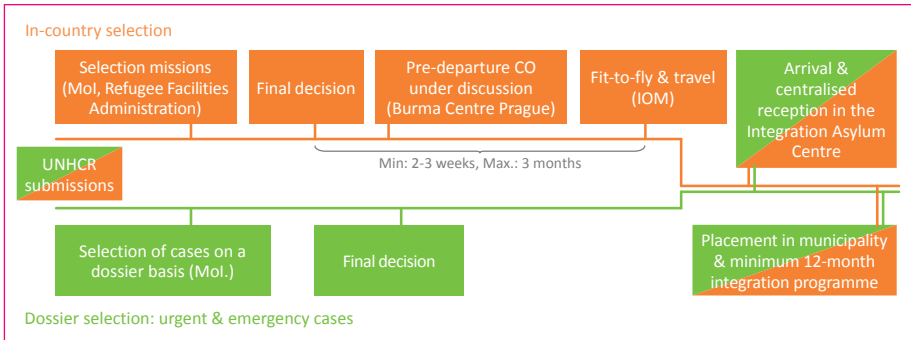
In-country selection

Selection missions (MoI, Refugee Facilities Administration)

Final decision

Pre-departure CO under discussion (Burma Centre Prague)

Fit-to-fly & travel (IOM)

Arrival & centralised reception in the Integration Asylum Centre

Min: 2-3 weeks, Max.: 3 months

UNHCR submissions

Selection of cases on a dossier basis (MoI.)

Final decision

Placement in municipality & minimum 12-month integration programme

Dossier selection: urgent & emergency cases